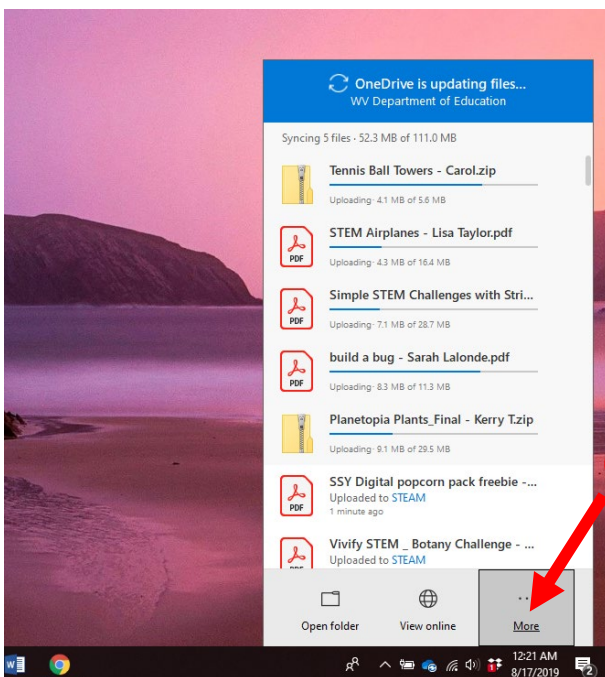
OneDrive is updating files...
WV Department of Education

Syncing 5 files · 52.3 MB of 111.0 MB

Tennis Ball Towers - Carol.zip
Uploading · 4.1 MB of 5.6 MB

PDF
STEM Airplanes - Lisa Taylor.pdf
Uploading · 4.3 MB of 16.4 MB

PDF
Simple STEM Challenges with Stri...
Uploading · 7.1 MB of 28.7 MB

PDF
build a bug - Sarah Lalonde.pdf
Uploading · 8.3 MB of 11.3 MB

Planetopia Plants_Final - Kerry T.zip
Uploading · 9.1 MB of 29.5 MB

PDF
SSY Digital popcorn pack freebie -...
Uploaded to STEAM
1 minute ago

PDF
Vivify STEM _ Botany Challenge - ...
Uploaded to STEAM

Open folder
View online
More

12:21 AM
8/17/2019
2